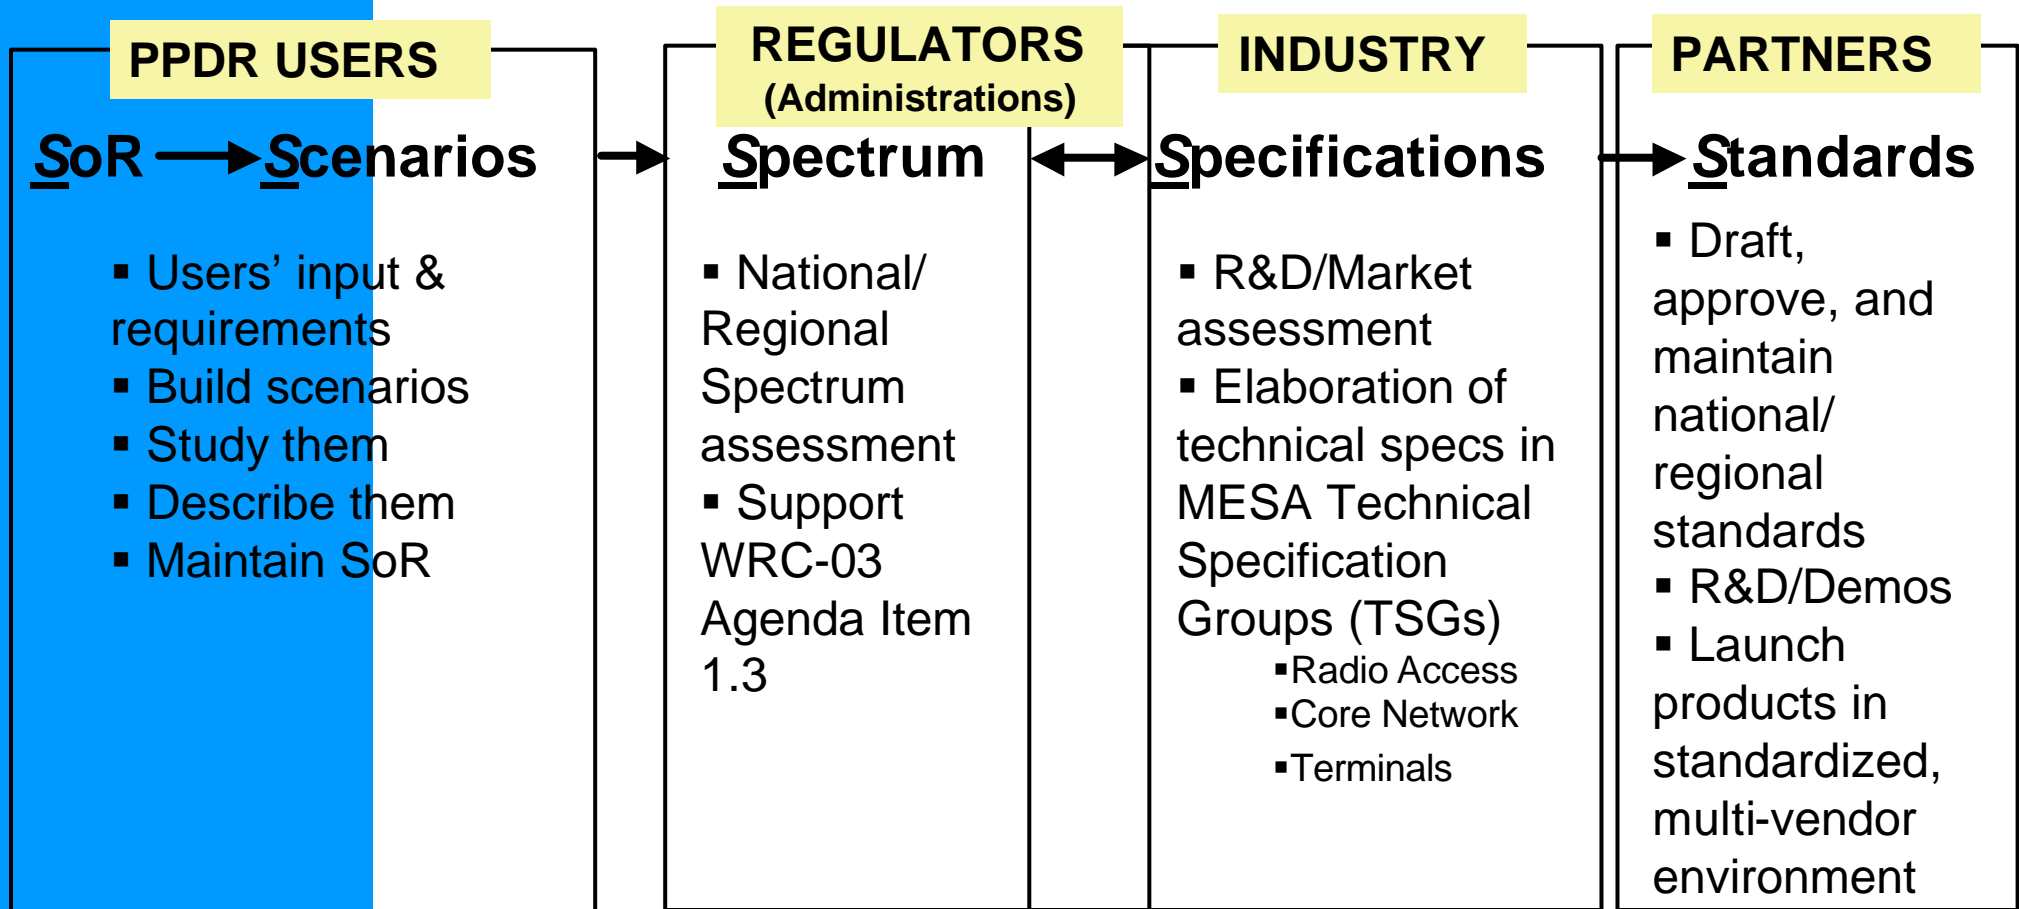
PPDR USERS

SoR → Scenarios

▪ Users' input & requirements
▪ Build scenarios
▪ Study them
▪ Describe them
▪ Maintain SoR

REGULATORS
(Administrations)

Spectrum

▪ National/ Regional Spectrum assessment
▪ Support WRC-03 Agenda Item 1.3

INDUSTRY

Specifications

▪ R&D/Market assessment
▪ Elaboration of technical specs in MESA Technical Specification Groups (TSGs)
▪Radio Access
▪Core Network
▪Terminals

PARTNERS

Standards

▪ Draft, approve, and maintain national/ regional standards
▪ R&D/Demos
▪ Launch products in standardized, multi-vendor environment